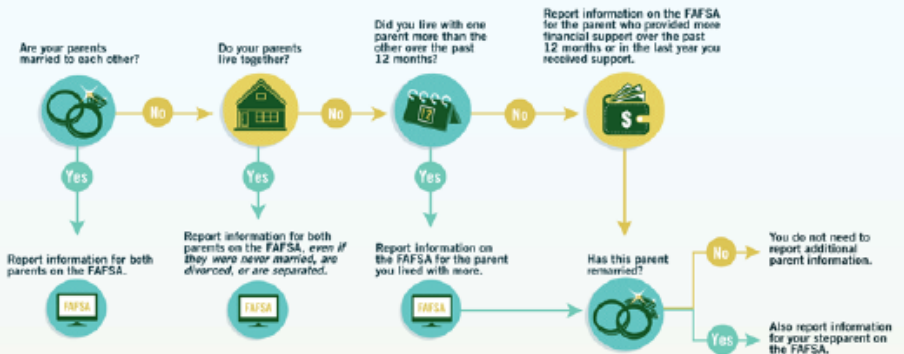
Are your parents married to each other?

No

Yes

Report information for both parents on the FAFSA.

FAFSA

Do your parents live together?

No

Yes

Report information for both parents on the FAFSA, *even if they were never married, are divorced, or are separated.*

FAFSA

Did you live with one parent more than the other over the past 12 months?

No

Yes

Report information on the FAFSA for the parent you lived with more.

FAFSA

Report information on the FAFSA for the parent who provided more financial support over the past 12 months or in the last year you received support.

Has this parent remarried?

No

You do not need to report additional parent information.

Yes

Also report information for your stepparent on the FAFSA.